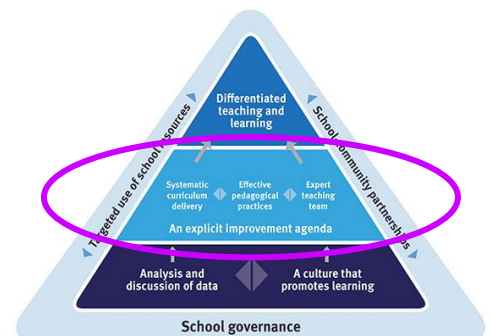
Differentiated teaching and learning

Targeted use of school resources

School-community partnerships

Systematic curriculum delivery

Effective pedagogical practices

Expert teaching team

An explicit improvement agenda

Analysis and discussion of data

A culture that promotes learning

School governance